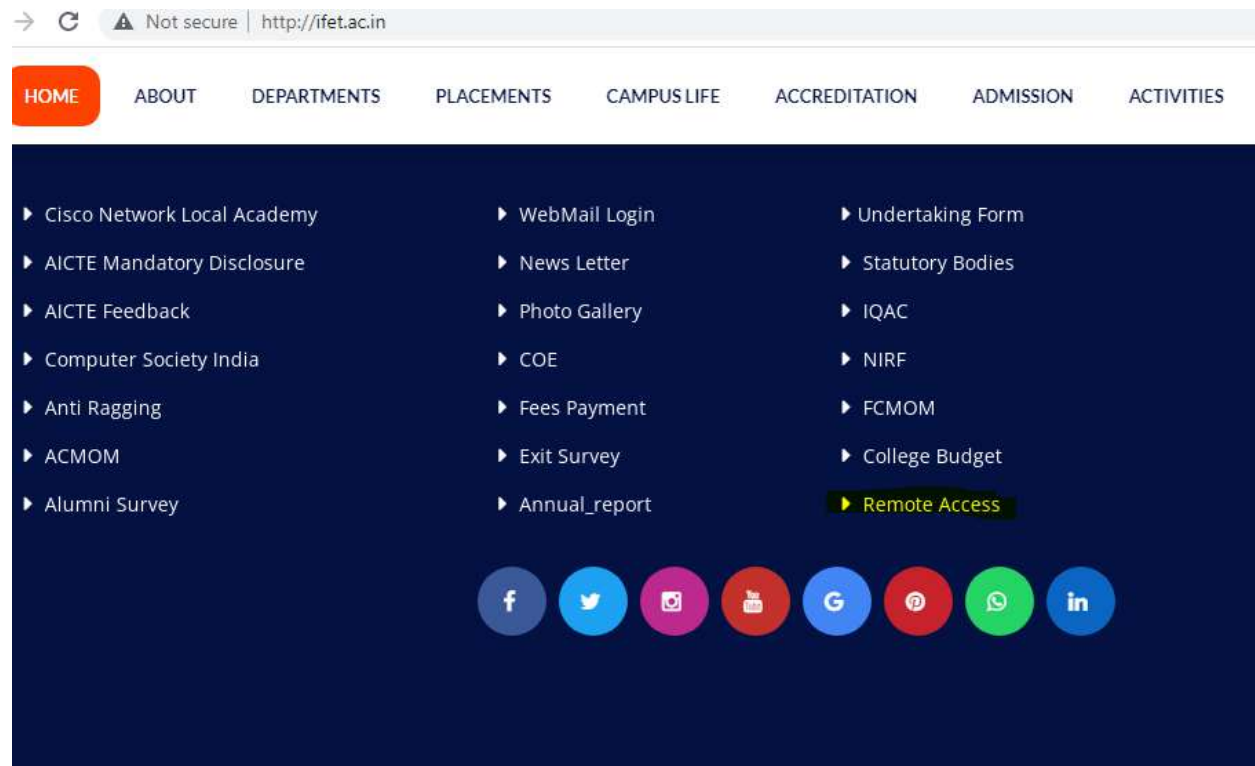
Not secure | http://ifet.ac.in

HOME ABOUT DEPARTMENTS PLACEMENTS CAMPUS LIFE ACCREDITATION ADMISSION ACTIVITIES

Cisco Network Local Academy
AICTE Mandatory Disclosure
AICTE Feedback
Computer Society India
Anti Ragging
ACMOM
Alumni Survey

WebMail Login
News Letter
Photo Gallery
COE
Fees Payment
Exit Survey
Annual_report

Undertaking Form
Statutory Bodies
IQAC
NIRF
FCMOM
College Budget
Remote Access

f G in